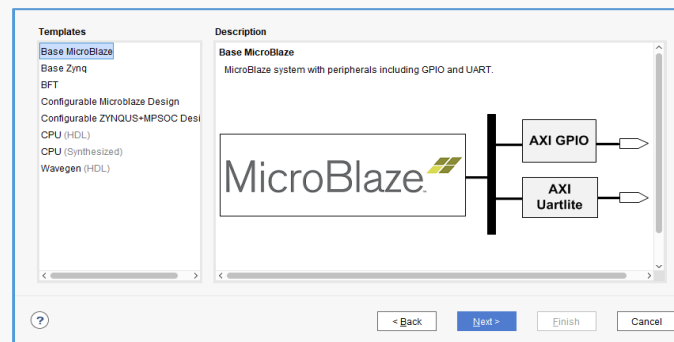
Templates

Base MicroBlaze
Base Zynq
BFT
Configurable Microblaze Design
Configurable ZYNQUS+MPSOC Desi
CPU (HDL)
CPU (Synthesized)
Wavegen (HDL)

Description

Base MicroBlaze

MicroBlaze system with peripherals including GPIO and UART.

MicroBlaze

AXI GPIO

AXI Uartlite

?

< Back

Next >

Finish

Cancel